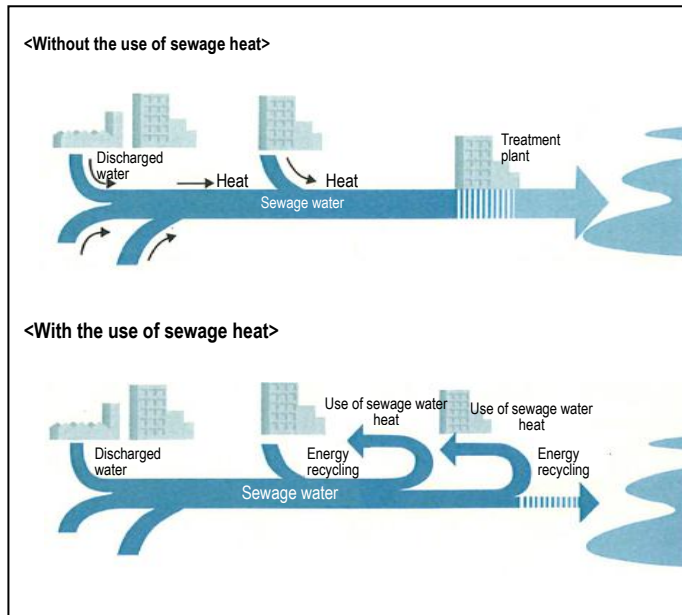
<Without the use of sewage heat>

Discharged water

Heat

Heat

Sewage water

Treatment plant

<With the use of sewage heat>

Use of sewage water heat

Use of sewage water heat

Discharged water

Energy recycling

Energy recycling

Sewage water